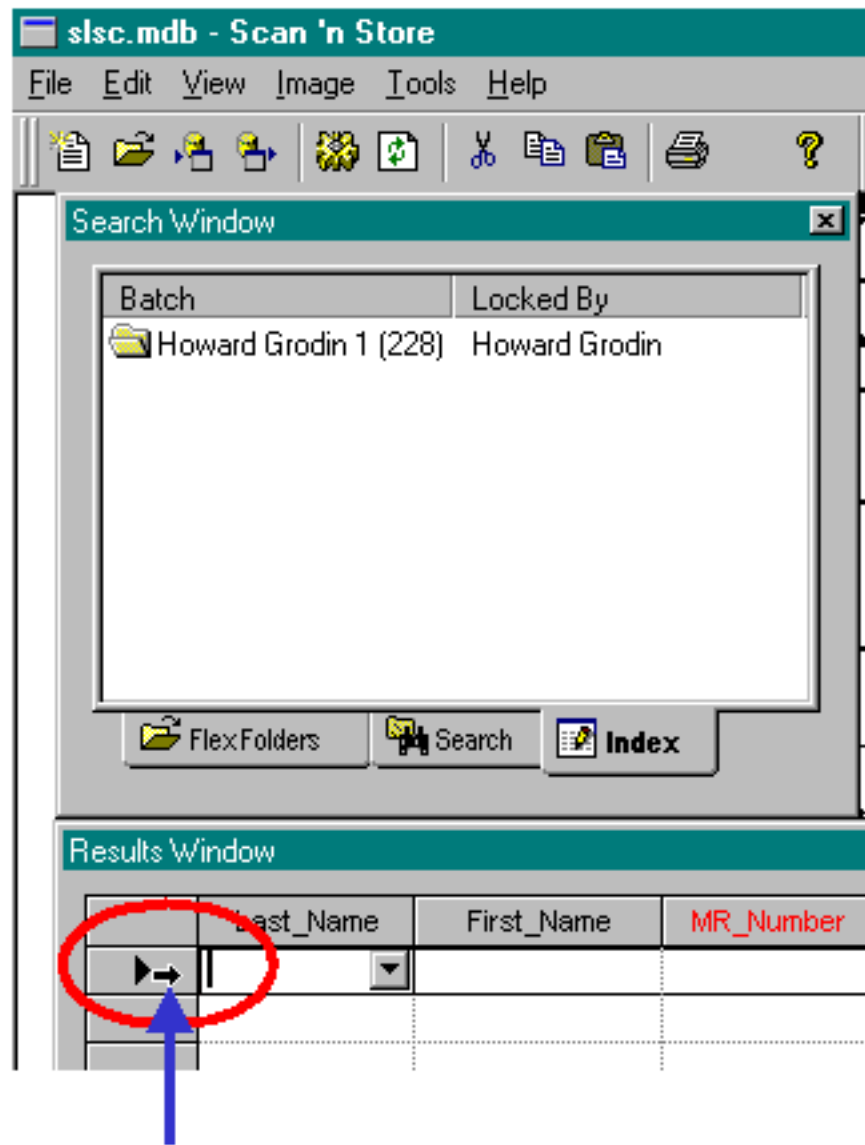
slsc.mdb - Scan 'n Store

File Edit View Image Tools Help

Search Window

| Batch | Locked By |
|---|---|
| Howard Grodin 1 (228) | Howard Grodin |

FlexFolders
Search
Index

Results Window

| | Last_Name | First_Name | MR_Number |
|---|---|---|---|
| | | | |